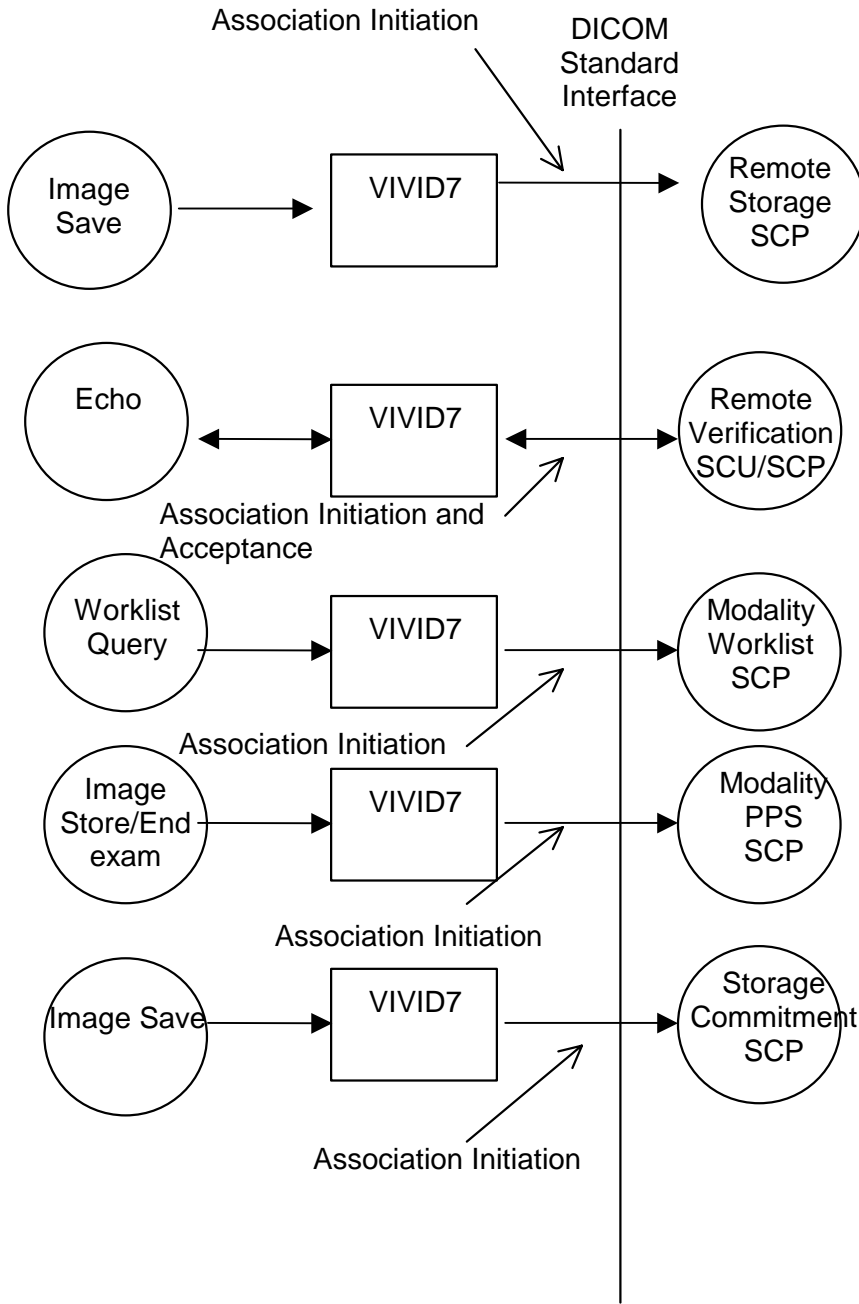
Association Initiation

DICOM Standard Interface

Image Save

VIVID7

Remote Storage SCP

Echo

VIVID7

Remote Verification SCU/SCP

Association Initiation and Acceptance

Worklist Query

VIVID7

Modality Worklist SCP

Association Initiation

Image Store/End exam

VIVID7

Modality PPS SCP

Association Initiation

Image Save

VIVID7

Storage Commitment SCP

Association Initiation